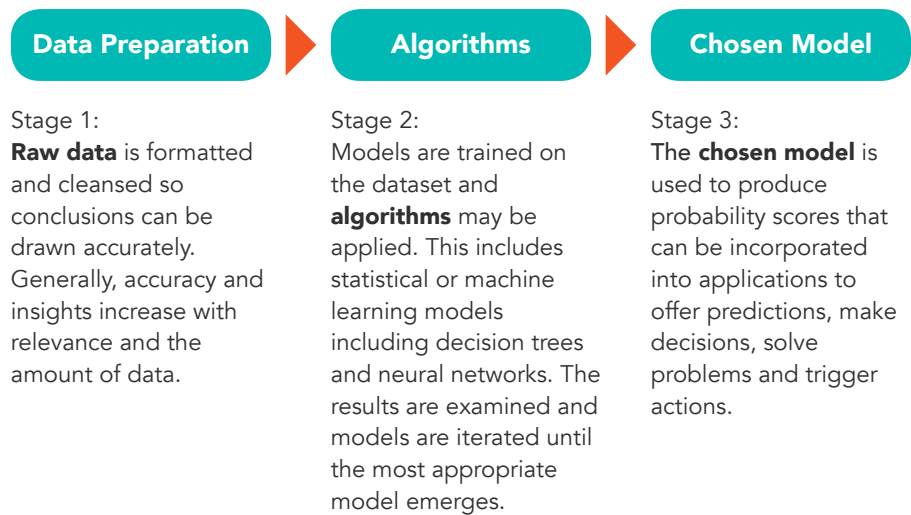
Data Preparation

Stage 1:
Raw data is formatted and cleansed so conclusions can be drawn accurately. Generally, accuracy and insights increase with relevance and the amount of data.

Algorithms

Stage 2:
Models are trained on the dataset and algorithms may be applied. This includes statistical or machine learning models including decision trees and neural networks. The results are examined and models are iterated until the most appropriate model emerges.

Chosen Model

Stage 3:
The chosen model is used to produce probability scores that can be incorporated into applications to offer predictions, make decisions, solve problems and trigger actions.